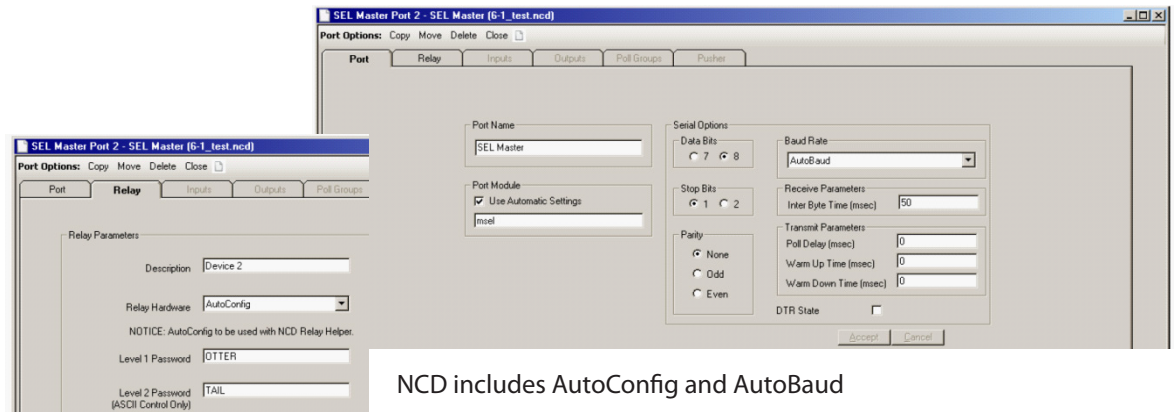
SEL Master Port 2 - SEL Master (6-1_test.ncd)

Port Options: Copy Move Delete Close

Port | Relay | Inputs | Outputs | Poll Groups | Pusher

Port Name
SEL Master

Port Module
Use Automatic Settings
msel

Serial Options
Data Bits
7 8

Stop Bits
1 2

Parity
None
Odd
Even

Baud Rate
AutoBaud

Receive Parameters
Inter Byte Time (msec) 50

Transmit Parameters
Poll Delay (msec) 0
Warm Up Time (msec) 0
Warm Down Time (msec) 0

DTR State

Accept Cancel

SEL Master Port 2 - SEL Master (6-1_test.ncd)

Port Options: Copy Move Delete Close

Port | Relay | Inputs | Outputs | Poll Groups

Relay Parameters

Description Device 2

Relay Hardware AutoConfig

NOTICE: AutoConfig to be used with NCD Relay Helper.

Level 1 Password OTTER

Level 2 Password (ASCII Control Only) TAIL

NCD includes AutoConfig and AutoBaud